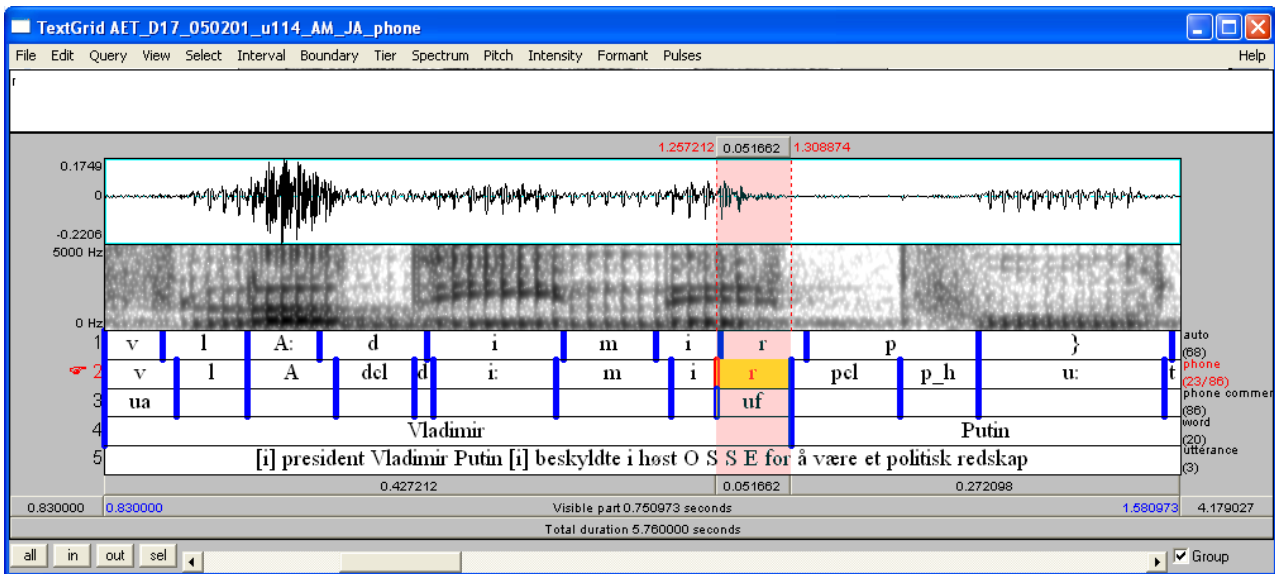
TextGrid AET_D17_050201_u114_AM_JA_phone

File Edit Query View Select Interval Boundary Tier Spectrum Pitch Intensity Formant Pulses Help

r

1.257212 0.051662 1.308874

0.1749
0
-0.2206
5000 Hz
0 Hz

| 1 | v | l | A: | d | i | m | i | r | p | } |
|---|---|---|---|---|---|---|---|---|---|---|

| 2 | v | l | A | dcl | d | i: | m | i | r | pcl | p_h | u: | t |
|---|---|---|---|---|---|---|---|---|---|---|---|---|---|

| 3 | ua | uf |
|---|---|---|

| 4 | Vladimir | Putin |
|---|---|---|

5 [i] president Vladimir Putin [i] beskyldte i høst O S S E for å være et politisk redskap

auto (68)
phone (23/86)
phone commer (86)
word (20)
utterance (3)

0.427212 0.051662 0.272098

0.830000 0.830000 Visible part 0.750973 seconds 1.580973 4.179027

Total duration 5.760000 seconds

all in out sel

Group